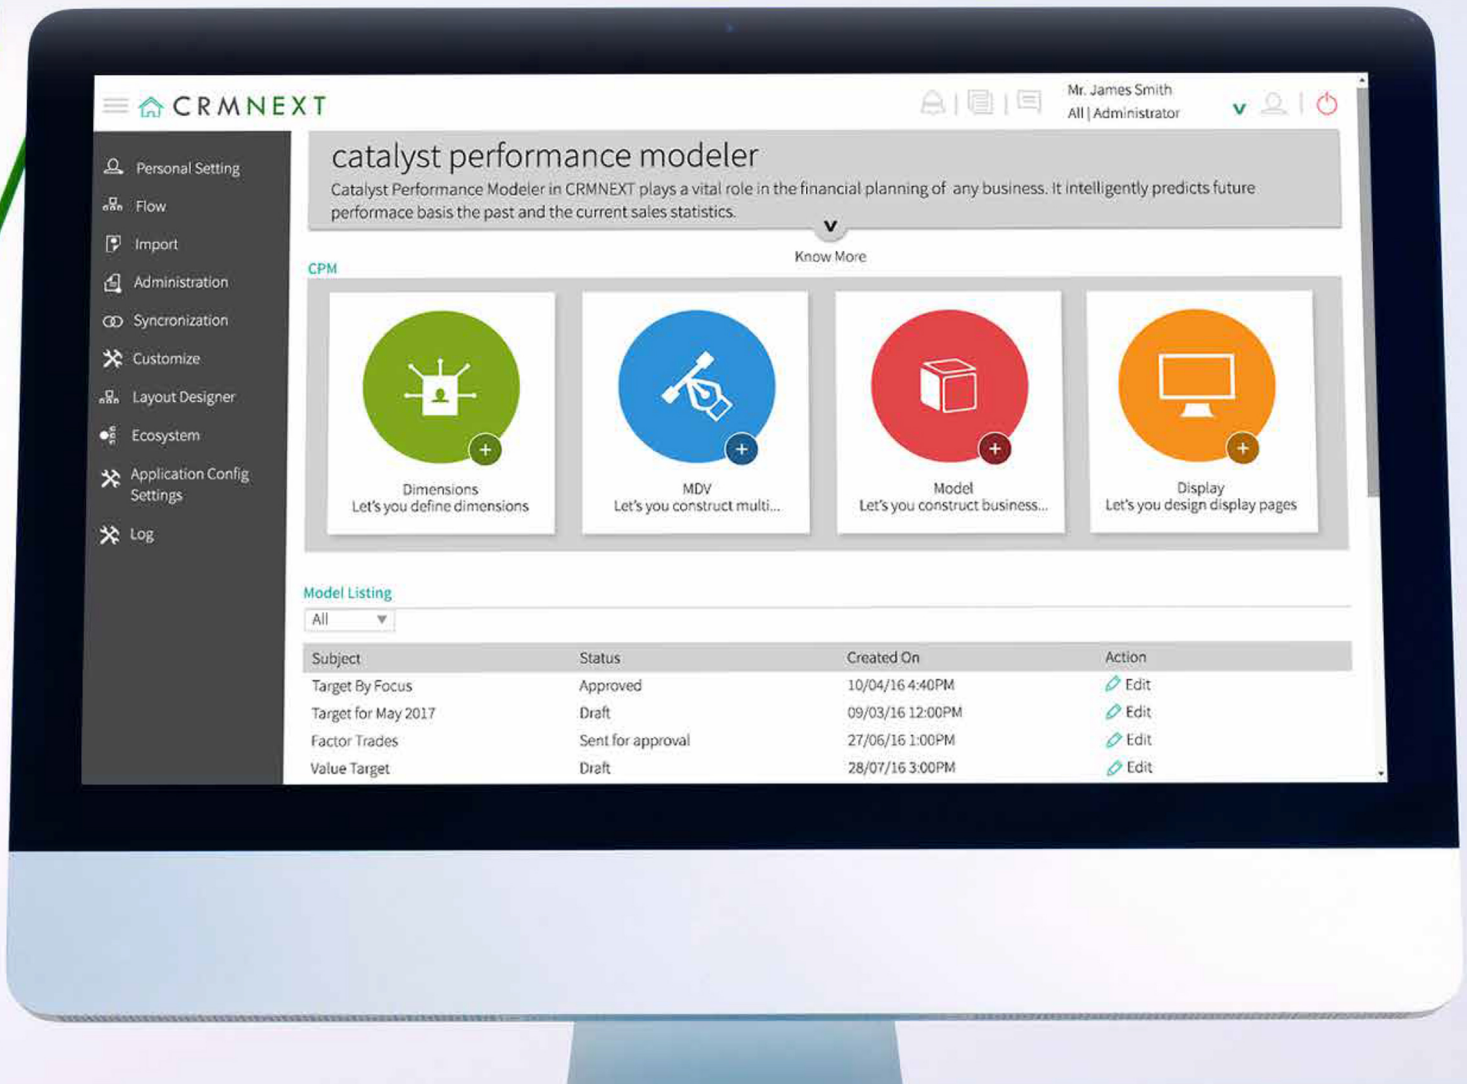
CRMNEXT

Mr. James Smith
All | Administrator

Personal Setting
Flow
Import
Administration
Syncronization
Customize
Layout Designer
Ecosystem
Application Config Settings
Log

catalyst performance modeler

Catalyst Performance Modeler in CRMNEXT plays a vital role in the financial planning of any business. It intelligently predicts future performace basis the past and the current sales statistics.

Know More

CPM

Dimensions
Let's you define dimensions

MDV
Let's you construct multi...

Model
Let's you construct business...

Display
Let's you design display pages

Model Listing

All

| Subject | Status | Created On | Action |
|---|---|---|---|
| Target By Focus | Approved | 10/04/16 4:40PM | Edit |
| Target for May 2017 | Draft | 09/03/16 12:00PM | Edit |
| Factor Trades | Sent for approval | 27/06/16 1:00PM | Edit |
| Value Target | Draft | 28/07/16 3:00PM | Edit |